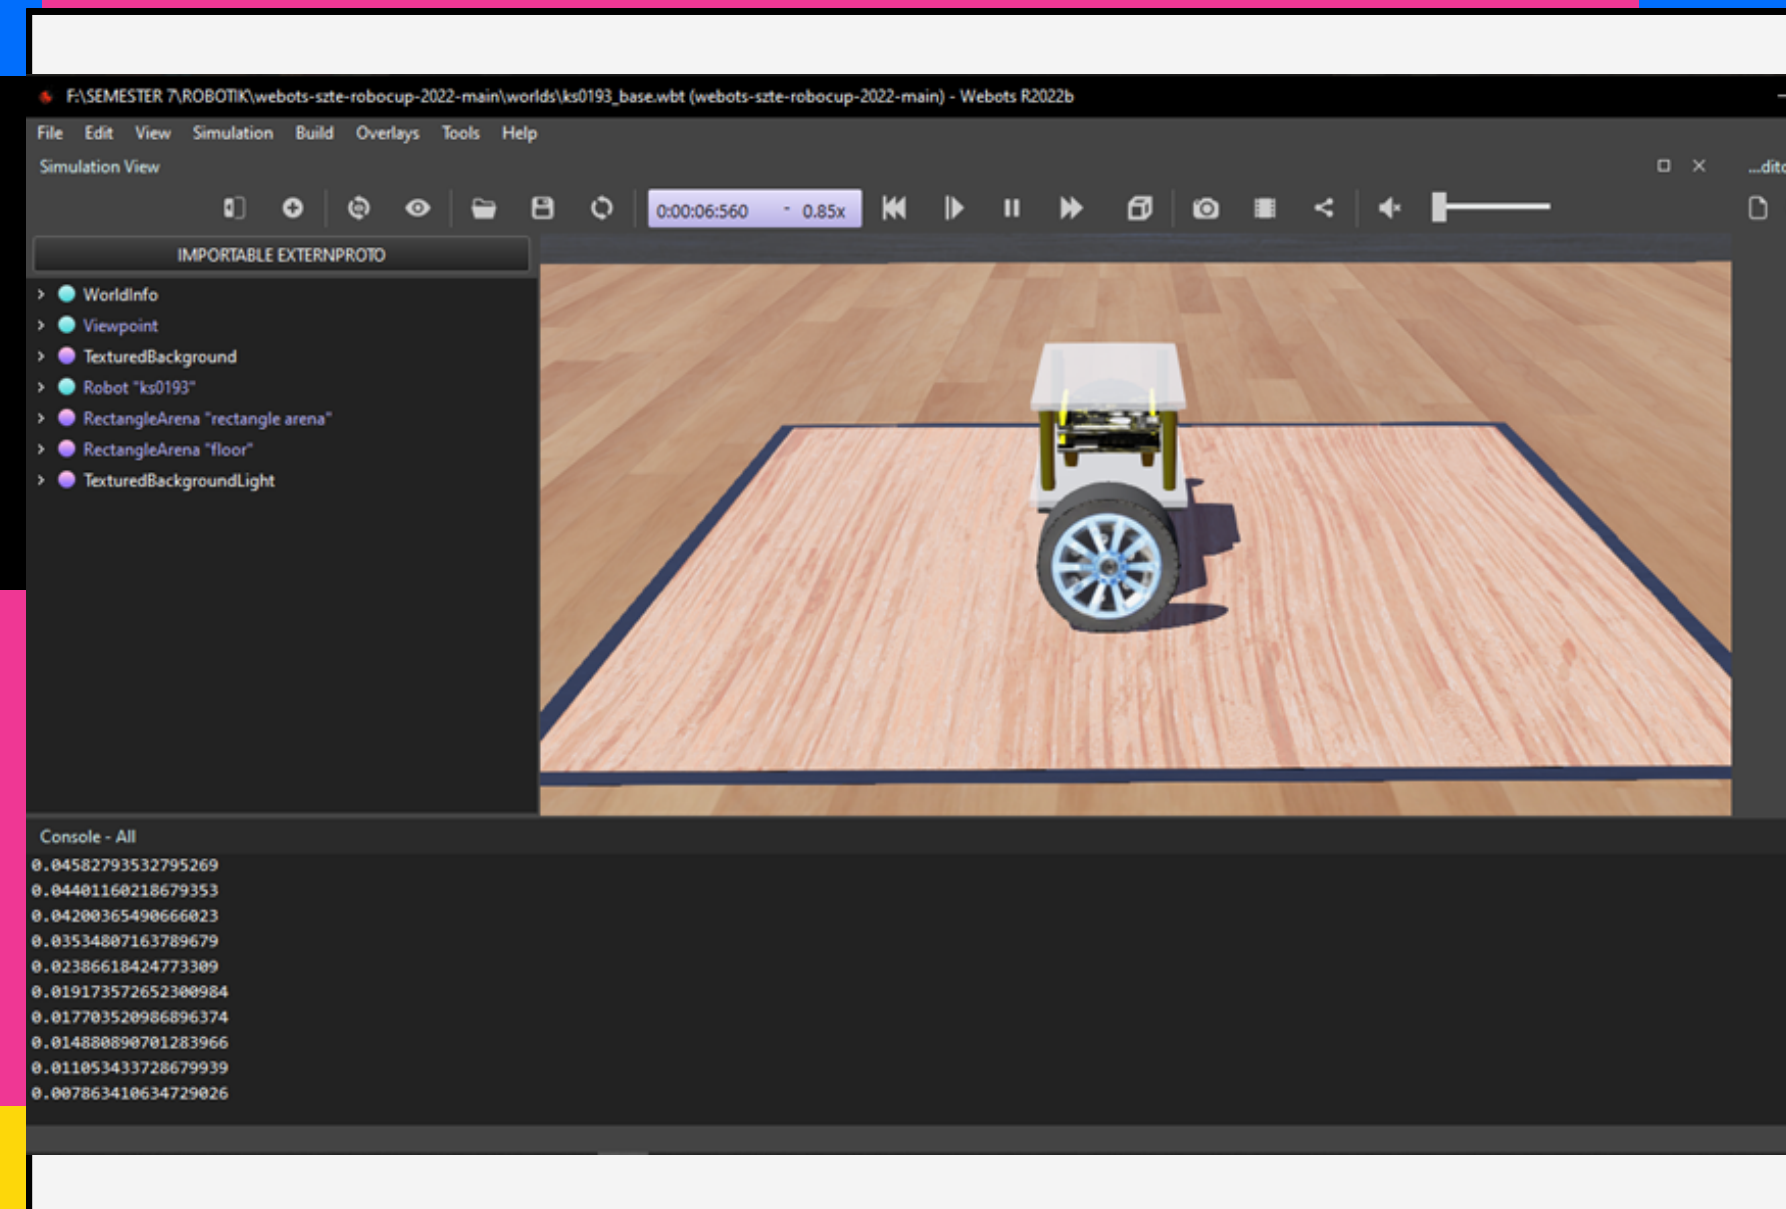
F:\SEMESTER 7\ROBOTIK\webots-szte-robocup-2022-main\worlds\ks0193_base.wbt (webots-szte-robocup-2022-main) - Webots R2022b

File Edit View Simulation Build Overlays Tools Help

Simulation View

...dito

0:00:06:560 0.85x

IMPORTABLE EXTERNPROTO

WorldInfo
Viewpoint
TexturedBackground
Robot "ks0193"
RectangleArena "rectangle arena"
RectangleArena "floor"
TexturedBackgroundLight

Console - All

0.045827935327952​69
0.04401160218679353
0.04200365490666023
0.03534807163789679
0.02386618424773309
0.019173572652300984
0.017703520986896374
0.014880890701283966
0.011053433728679939
0.007863410634729026